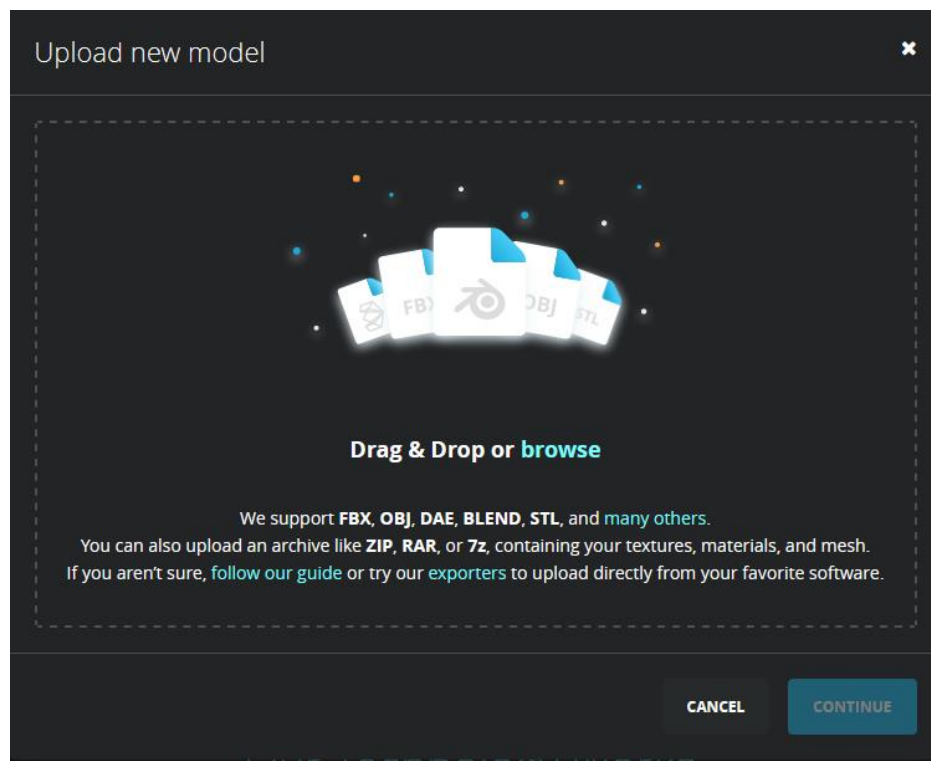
Upload new model

×

FBX OBJ STL

Drag & Drop or browse

We support **FBX**, **OBJ**, **DAE**, **BLEND**, **STL**, and many others.
You can also upload an archive like **ZIP**, **RAR**, or **7z**, containing your textures, materials, and mesh.
If you aren't sure, follow our guide or try our exporters to upload directly from your favorite software.

CANCEL

CONTINUE